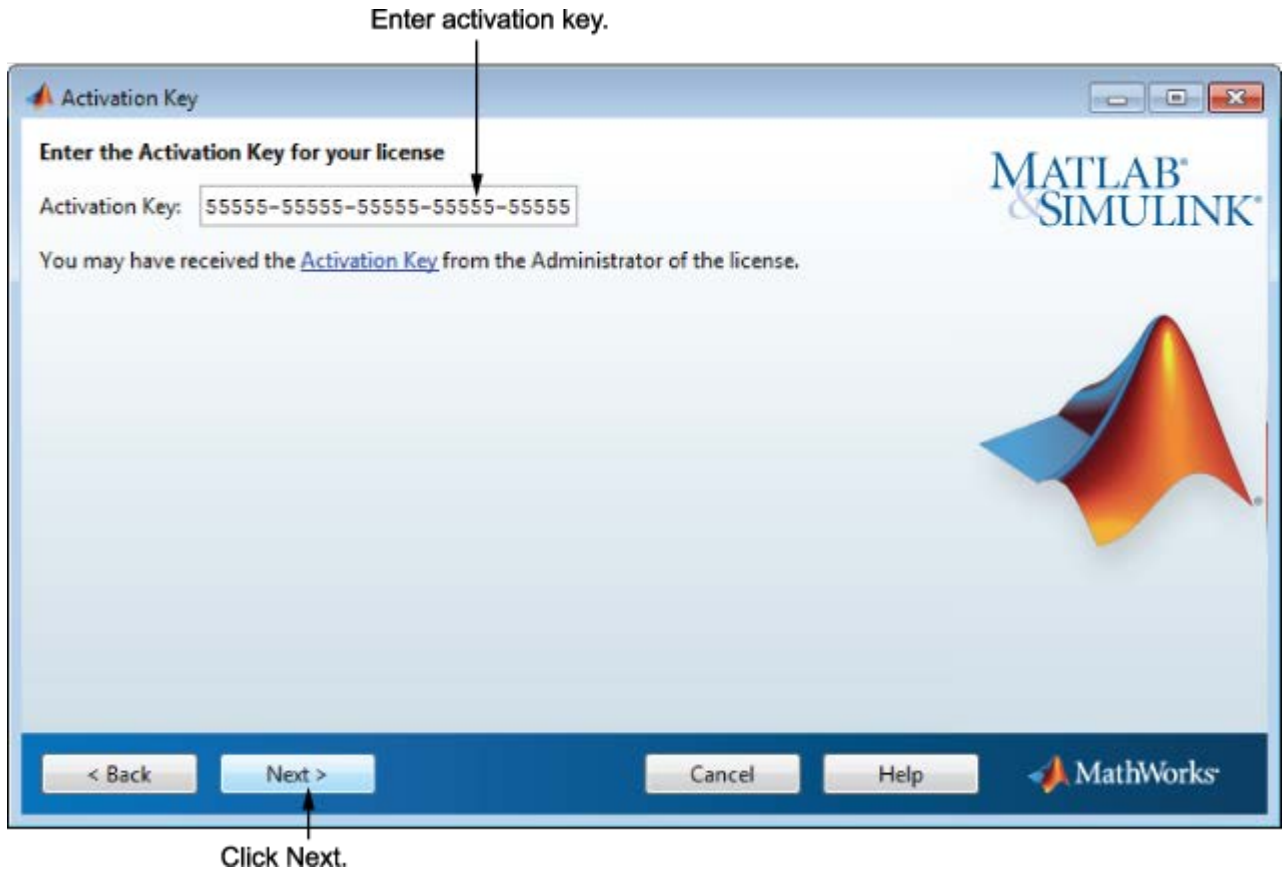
Enter activation key.

Activation Key

Enter the Activation Key for your license

Activation Key: 55555-55555-55555-55555-55555

You may have received the Activation Key from the Administrator of the license.

MATLAB®
&SIMULINK®

< Back
Next >
Cancel
Help

MathWorks®

Click Next.